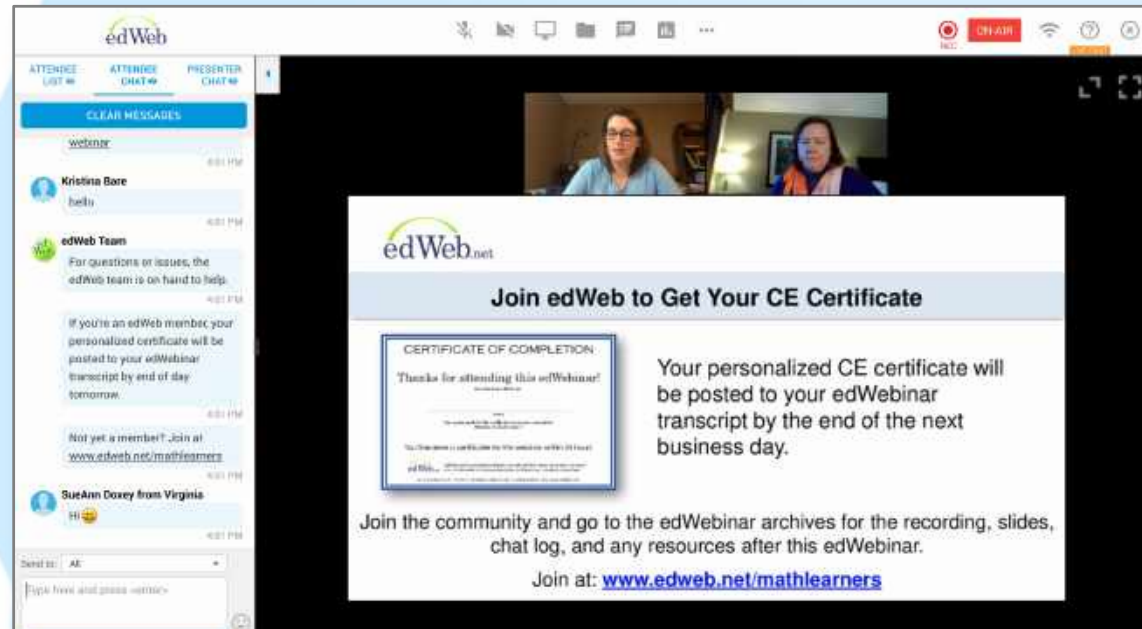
edWeb

ATTENDEE LIST
ATTENDEE CHAT
PRESENTER CHAT

CLEAR MESSAGES

webinar
4:01 PM

Kristina Bare
hello
4:01 PM

edWeb Team
For questions or issues, the edWeb team is on hand to help.
4:01 PM

If you're an edWeb member, your personalized certificate will be posted to your edWebinar transcript by end of day tomorrow.
4:01 PM

Not yet a member? Join at www.edweb.net/mathlearners
4:01 PM

SueAnn Doxey from Virginia
Hi😀
4:01 PM

Send to: All

Type here and press <enter>

REC
ON AIR

edWeb.net

Join edWeb to Get Your CE Certificate

CERTIFICATE OF COMPLETION
Thanks for attending this edWebinar!
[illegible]
edWeb

Your personalized CE certificate will be posted to your edWebinar transcript by the end of the next business day.

Join the community and go to the edWebinar archives for the recording, slides, chat log, and any resources after this edWebinar.

Join at: www.edweb.net/mathlearners